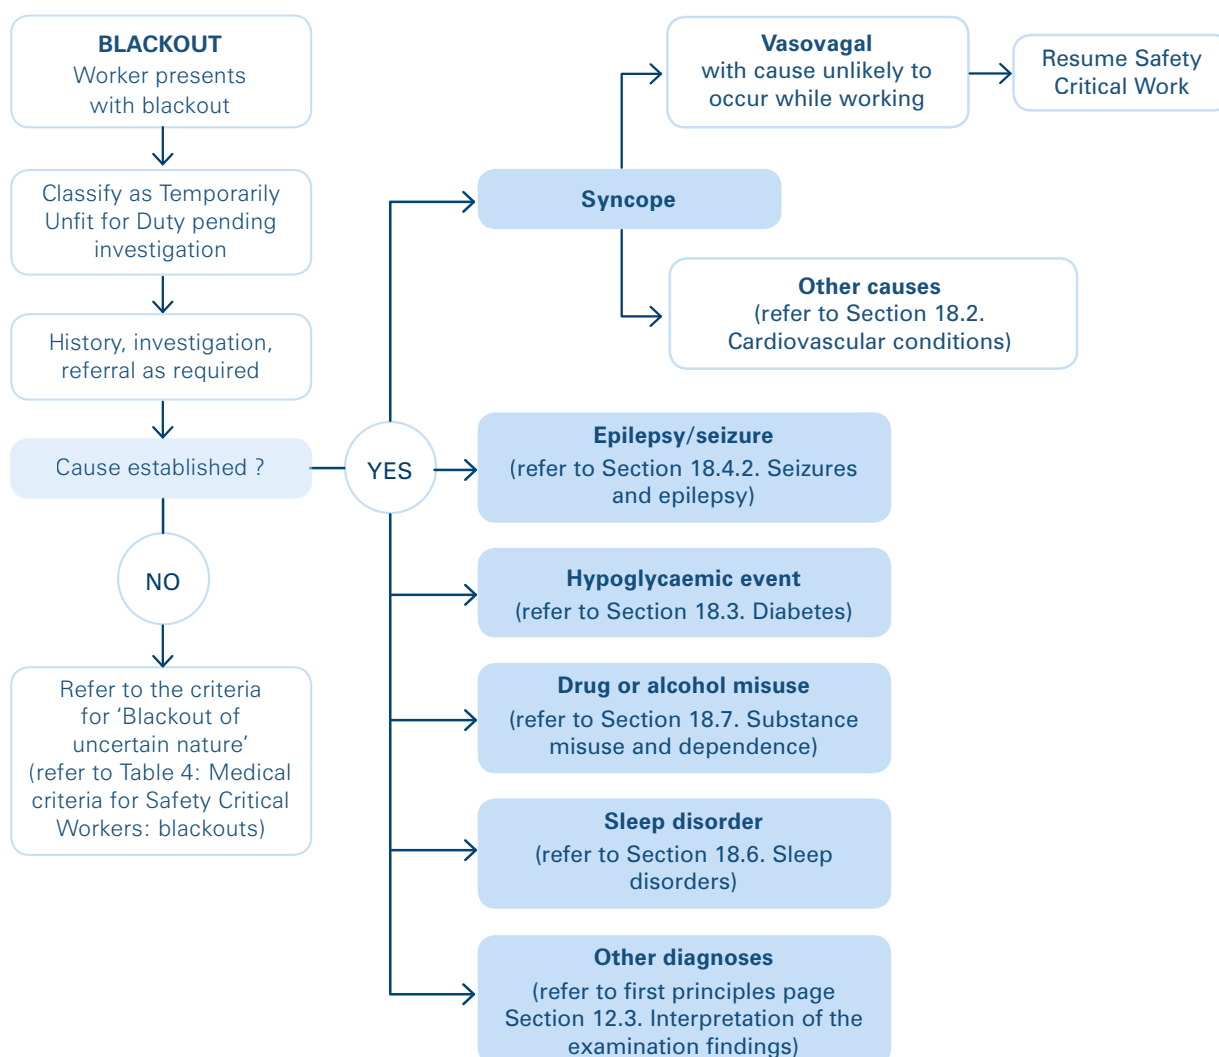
**BLACKOUT**
Worker presents with blackout

Classify as Temporarily Unfit for Duty pending investigation

History, investigation, referral as required

Cause established ?

NO

Refer to the criteria for 'Blackout of uncertain nature' (refer to Table 4: Medical criteria for Safety Critical Workers: blackouts)

YES

**Syncope**

**Vasovagal**
with cause unlikely to occur while working

Resume Safety Critical Work

**Other causes**
(refer to Section 18.2. Cardiovascular conditions)

**Epilepsy/seizure**
(refer to Section 18.4.2. Seizures and epilepsy)

**Hypoglycaemic event**
(refer to Section 18.3. Diabetes)

**Drug or alcohol misuse**
(refer to Section 18.7. Substance misuse and dependence)

**Sleep disorder**
(refer to Section 18.6. Sleep disorders)

**Other diagnoses**
(refer to first principles page Section 12.3. Interpretation of the examination findings)